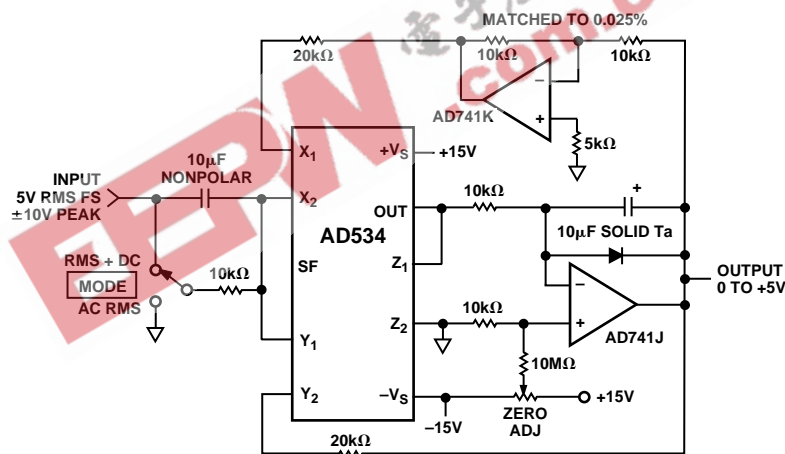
MATCHED TO 0.025%

20kΩ

10kΩ

10kΩ

AD741K

5kΩ

INPUT
5V RMS FS
±10V PEAK

10μF
NONPOLAR

$X_1$

$X_2$

$+V_S$

+15V

OUT

10kΩ

AD534

10μF SOLID Ta

SF

$Z_1$

RMS + DC

MODE

AC RMS

10kΩ

OUTPUT
0 TO +5V

$Z_2$

10kΩ

AD741J

$Y_1$

10MΩ

$Y_2$

$-V_S$

+15V

–15V

ZERO
ADJ

20kΩ